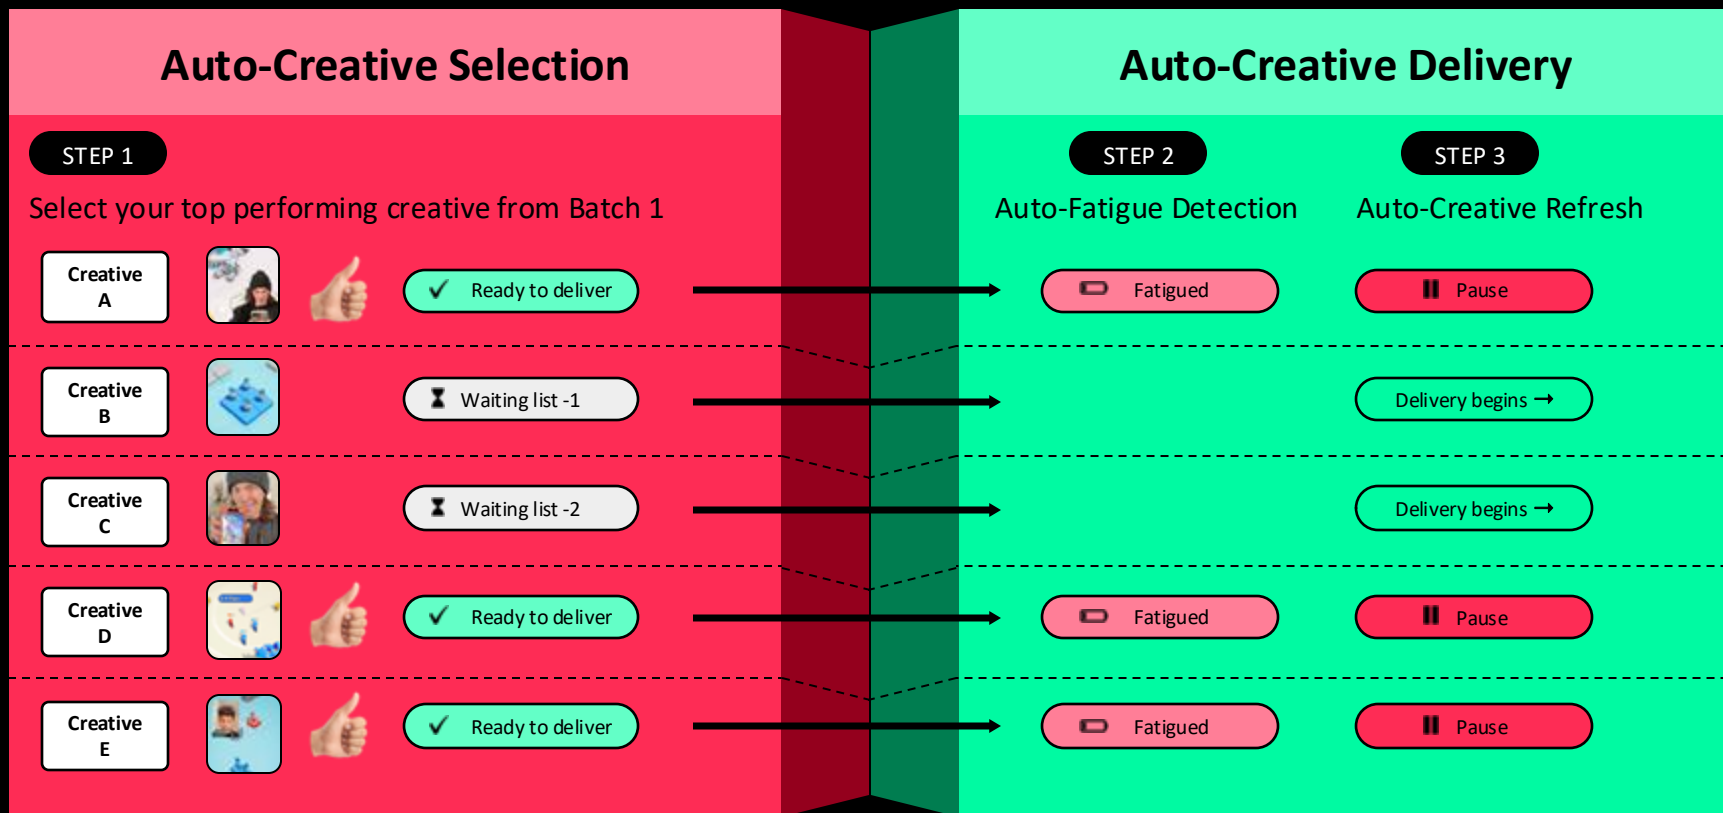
Auto-Creative Selection

Auto-Creative Delivery

STEP 1

Select your top performing creative from Batch 1

STEP 2

Auto-Fatigue Detection

STEP 3

Auto-Creative Refresh

Creative A

✓ Ready to deliver

Fatigued

Pause

Creative B

Waiting list -1

Delivery begins →

Creative C

Waiting list -2

Delivery begins →

Creative D

✓ Ready to deliver

Fatigued

Pause

Creative E

✓ Ready to deliver

Fatigued

Pause